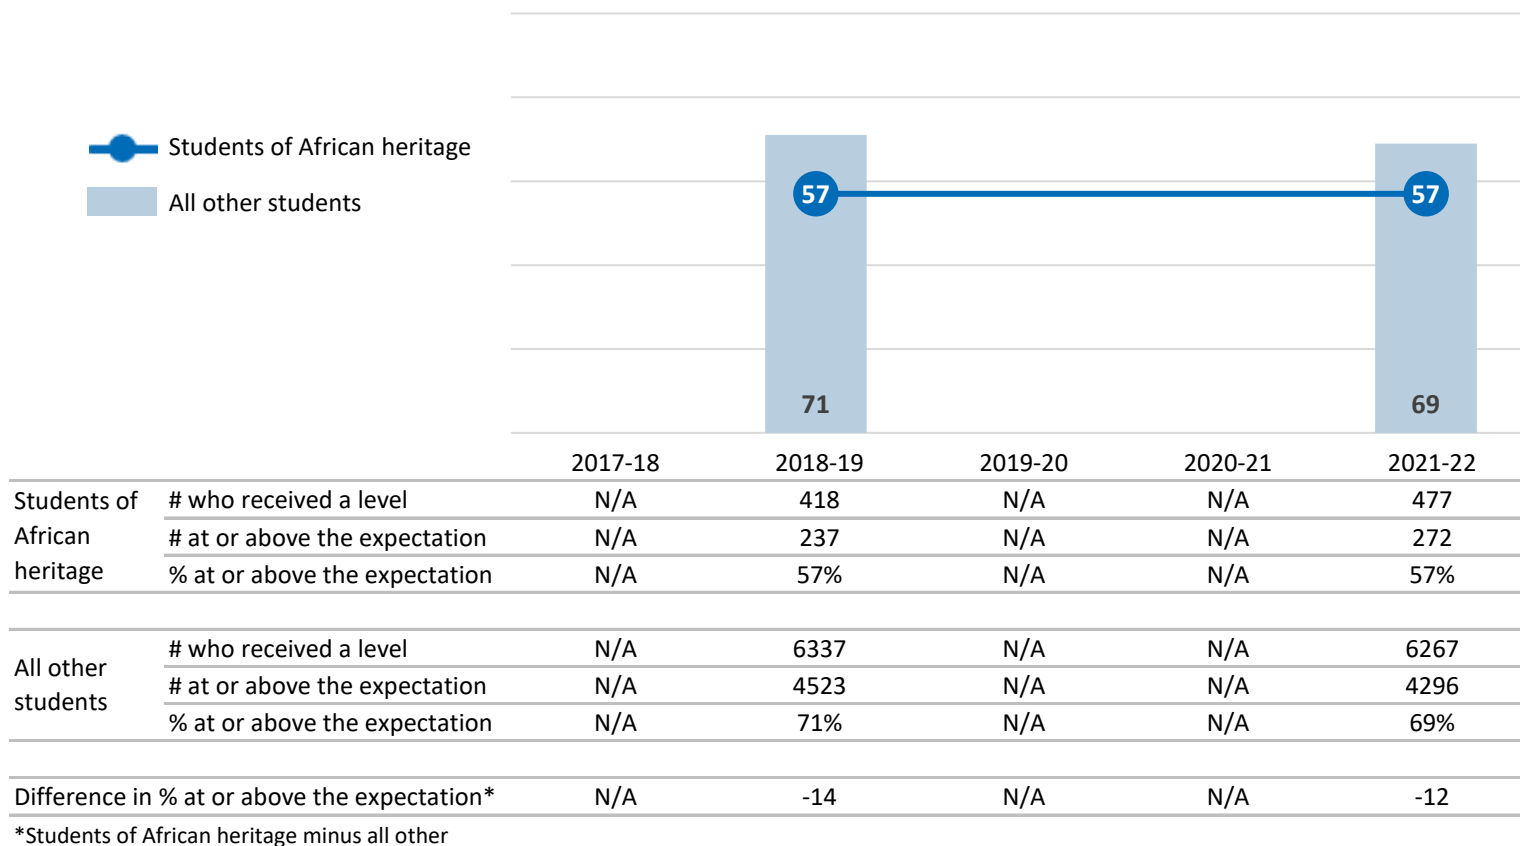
Students of African heritage

All other students

57

57

71

69

| | | 2017-18 | 2018-19 | 2019-20 | 2020-21 | 2021-22 |
|---|---|---|---|---|---|---|
| Students of African heritage | # who received a level | N/A | 418 | N/A | N/A | 477 |
| | # at or above the expectation | N/A | 237 | N/A | N/A | 272 |
| | % at or above the expectation | N/A | 57% | N/A | N/A | 57% |
| All other students | # who received a level | N/A | 6337 | N/A | N/A | 6267 |
| | # at or above the expectation | N/A | 4523 | N/A | N/A | 4296 |
| | % at or above the expectation | N/A | 71% | N/A | N/A | 69% |
| Difference in % at or above the expectation* | | N/A | -14 | N/A | N/A | -12 |

*Students of African heritage minus all other